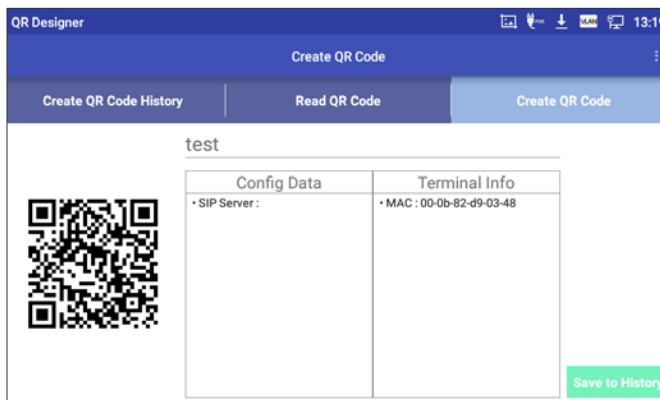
QR Designer

13:1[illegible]

Create QR Code

Create QR Code History

Read QR Code

Create QR Code

test

| Config Data | Terminal Info |
|---|---|
| • SIP Server : | • MAC : 00-0b-82-d9-03-48 |

Save to History